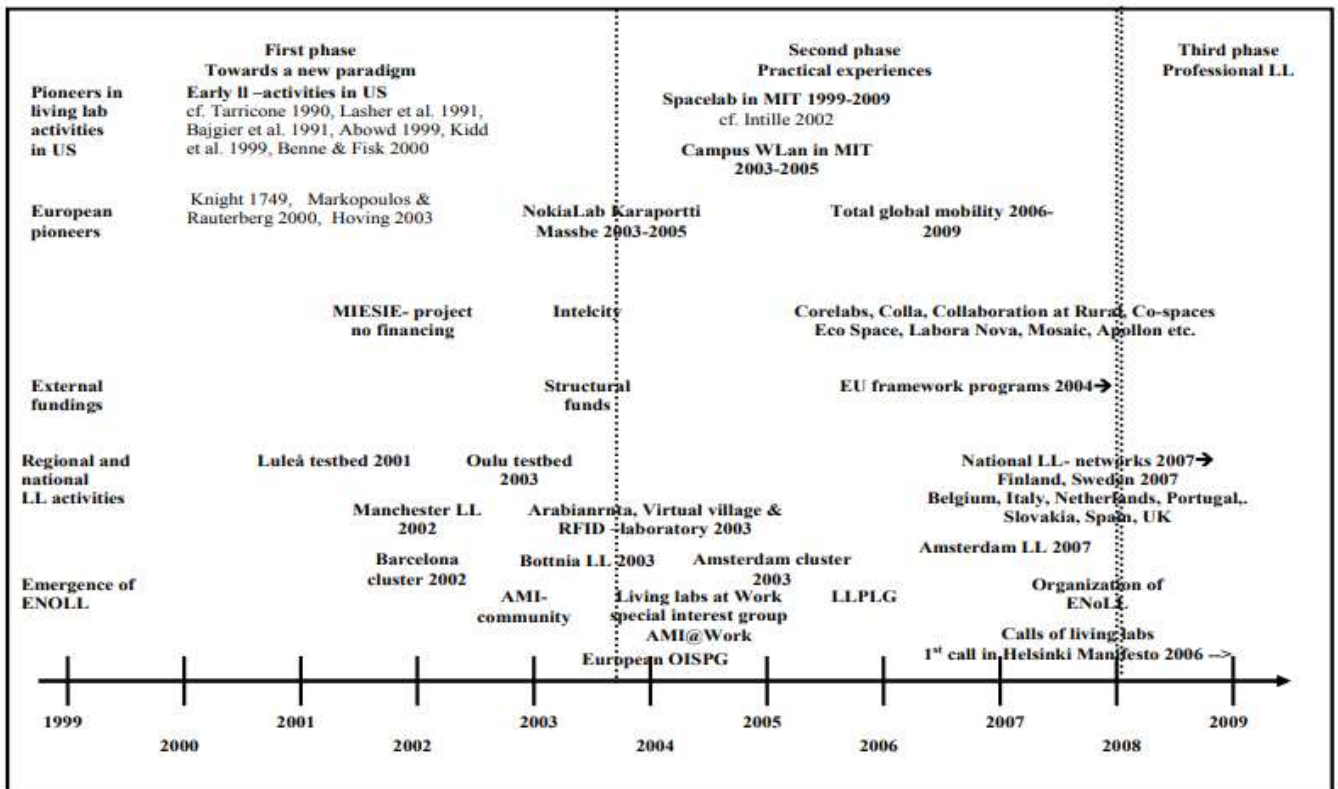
First phase
Towards a new paradigm

Second phase
Practical experiences

Third phase
Professional LL

Pioneers in living lab activities in US

Early ll –activities in US
cf. Tarricone 1990, Lasher et al. 1991, Bajgier et al. 1991, Abowd 1999, Kidd et al. 1999, Benne & Fisk 2000

Spacelab in MIT 1999-2009
cf. Intille 2002

Campus WLan in MIT
2003-2005

European pioneers

Knight 1749, Markopoulos & Rauterberg 2000, Hoving 2003

NokiaLab Karaportti
Massbe 2003-2005

Total global mobility 2006-2009

MIESIE- project
no financing

Intelcity

Corelabs, Colla, Collaboration at Rural, Co-spaces
Eco Space, Labora Nova, Mosaic, Apollon etc.

External fundings

Structural funds

EU framework programs 2004→

Regional and national LL activities

Luleå testbed 2001

Oulu testbed
2003

National LL- networks 2007→
Finland, Sweden 2007
Belgium, Italy, Netherlands, Portugal,.
Slovakia, Spain, UK

Manchester LL
2002

Arabianranta, Virtual village &
RFID –laboratory 2003

Barcelona
cluster 2002

Bottnia LL 2003

Amsterdam cluster
2003

Amsterdam LL 2007

Emergence of ENOLL

AMI-
community

Living labs at Work
special interest group
AMI@Work

LLPLG

Organization of
ENoLL

Calls of living labs
1$^{st}$ call in Helsinki Manifesto 2006 -->

European OISPG

1999
2000
2001
2002
2003
2004
2005
2006
2007
2008
2009